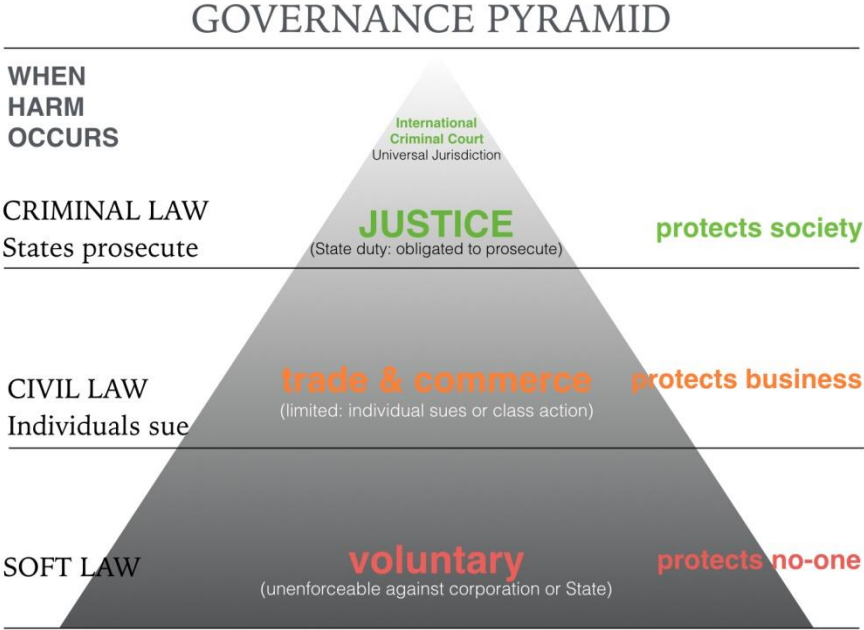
GOVERNANCE PYRAMID

WHEN HARM OCCURS

International Criminal Court
Universal Jurisdiction

CRIMINAL LAW
States prosecute

JUSTICE
(State duty: obligated to prosecute)

protects society

CIVIL LAW
Individuals sue

trade & commerce
(limited: individual sues or class action)

protects business

SOFT LAW

voluntary
(unenforceable against corporation or State)

protects no-one